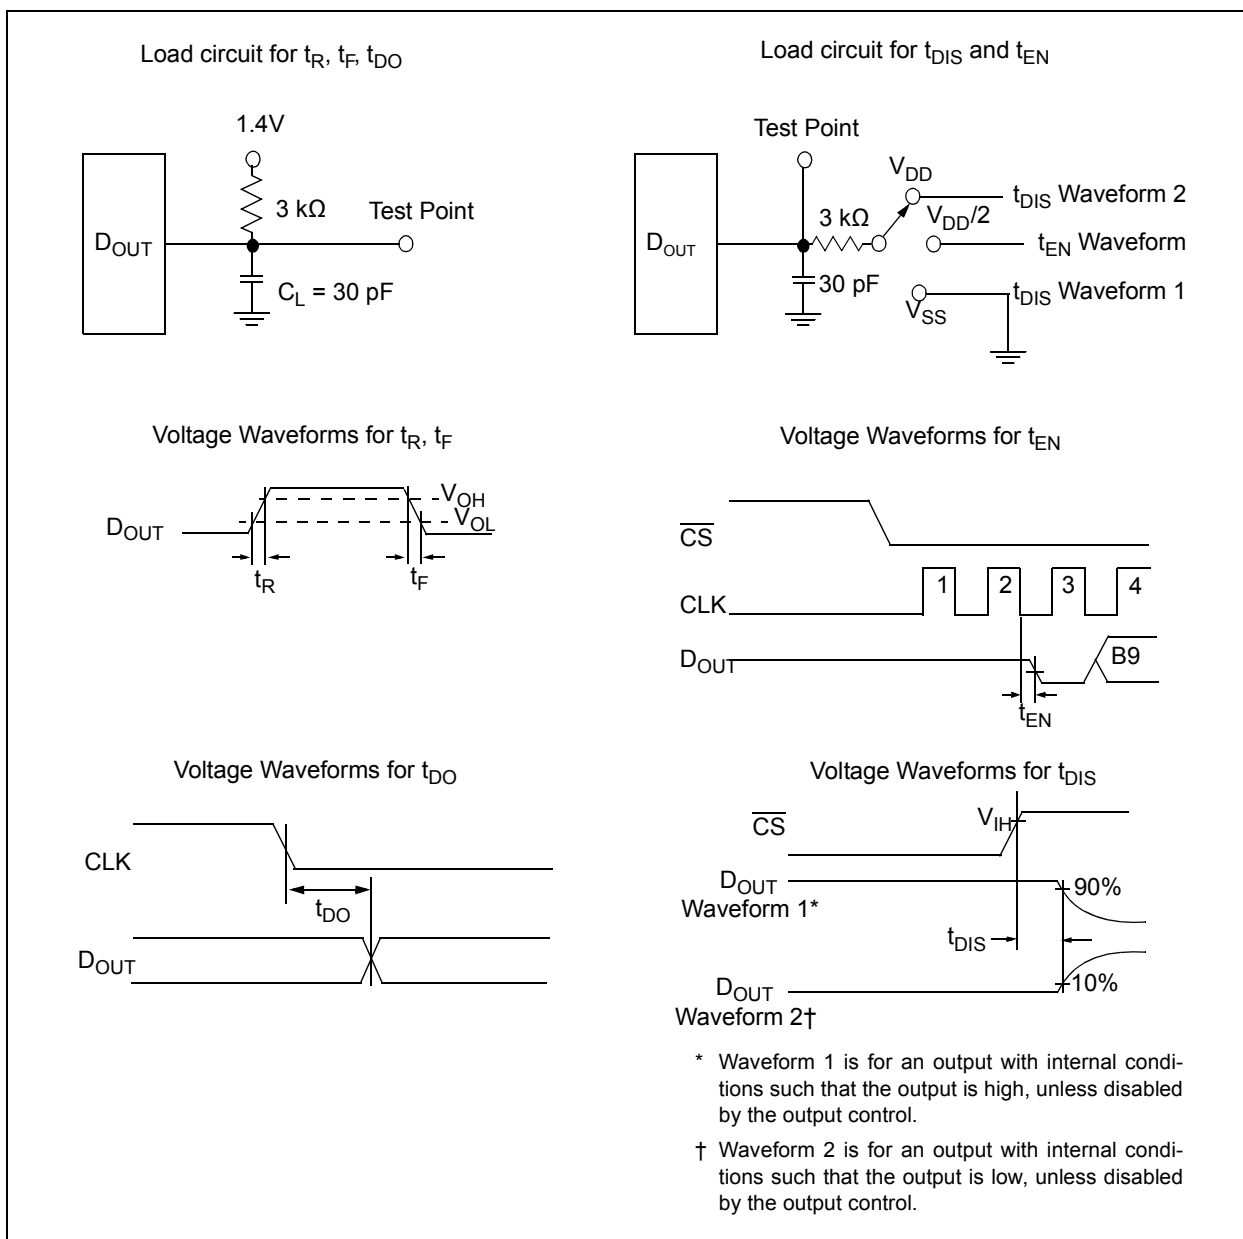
Load circuit for $t_R$, $t_F$, $t_{DO}$

1.4V

3 kΩ

Test Point

$D_{OUT}$

$C_L$ = 30 pF

Load circuit for $t_{DIS}$ and $t_{EN}$

Test Point

$V_{DD}$

$t_{DIS}$ Waveform 2

3 kΩ

$V_{DD}/2$

$t_{EN}$ Waveform

$D_{OUT}$

30 pF

$V_{SS}$

$t_{DIS}$ Waveform 1

Voltage Waveforms for $t_R$, $t_F$

$V_{OH}$

$V_{OL}$

$D_{OUT}$

$t_R$

$t_F$

Voltage Waveforms for $t_{EN}$

$\overline{CS}$

1

2

3

4

CLK

$D_{OUT}$

B9

$t_{EN}$

Voltage Waveforms for $t_{DO}$

CLK

$t_{DO}$

$D_{OUT}$

Voltage Waveforms for $t_{DIS}$

$\overline{CS}$

$V_{IH}$

$D_{OUT}$ Waveform 1*

90%

$t_{DIS}$

$D_{OUT}$ Waveform 2†

10%

* Waveform 1 is for an output with internal conditions such that the output is high, unless disabled by the output control.

† Waveform 2 is for an output with internal conditions such that the output is low, unless disabled by the output control.